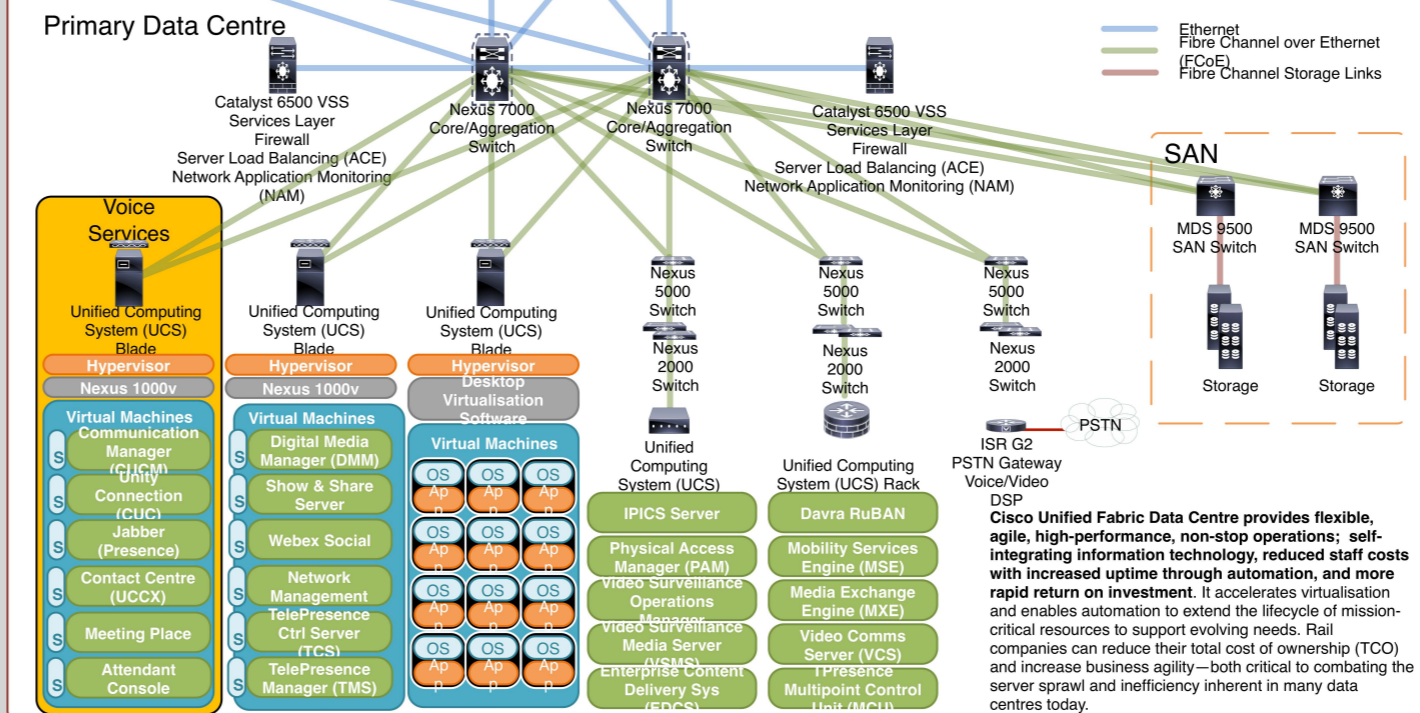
Primary Data Centre

Ethernet
Fibre Channel over Ethernet (FCoE)
Fibre Channel Storage Links

Catalyst 6500 VSS
Services Layer
Firewall
Server Load Balancing (ACE)
Network Application Monitoring (NAM)

Nexus 7000
Core/Aggregation
Switch

Nexus 7000
Core/Aggregation
Switch

Catalyst 6500 VSS
Services Layer
Firewall
Server Load Balancing (ACE)
Network Application Monitoring (NAM)

SAN

MDS 9500
SAN Switch

MDS 9500
SAN Switch

Storage

Storage

Voice
Services

Unified Computing
System (UCS)
Blade
Hypervisor
Nexus 1000v
Virtual Machines
S Communication Manager (CUCM)
S Unity Connection (CUC)
S Jabber (Presence)
S Contact Centre (UCCX)
S Meeting Place
S Attendant Console

Unified Computing
System (UCS)
Blade
Hypervisor
Nexus 1000v
Virtual Machines
S Digital Media Manager (DMM)
S Show & Share Server
S Webex Social
S Network Management
S TelePresence Ctrl Server (TCS)
S TelePresence Manager (TMS)

Unified Computing
System (UCS)
Blade
Hypervisor
Desktop
Virtualisation
Software
Virtual Machines
OS Ap p
OS Ap p
OS Ap p
OS Ap p
OS Ap p
OS Ap p
OS Ap p
OS Ap p
OS Ap p
OS Ap p
OS Ap p
OS Ap p

Nexus
5000
Switch
Nexus
2000
Switch
Unified
Computing
System (UCS)

Nexus
5000
Switch
Nexus
2000
Switch
Unified Computing
System (UCS) Rack

Nexus
5000
Switch
Nexus
2000
Switch

ISR G2
PSTN Gateway
Voice/Video
DSP

PSTN

IPICS Server
Physical Access Manager (PAM)
Video Surveillance Operations Manager
Video Surveillance Media Server (VSMS)
Enterprise Content Delivery Sys (ECDS)

Davra RuBAN
Mobility Services Engine (MSE)
Media Exchange Engine (MXE)
Video Comms Server (VCS)
TPresence Multipoint Control Unit (MCU)

Cisco Unified Fabric Data Centre provides flexible, agile, high-performance, non-stop operations; self-integrating information technology, reduced staff costs with increased uptime through automation, and more rapid return on investment. It accelerates virtualisation and enables automation to extend the lifecycle of mission-critical resources to support evolving needs. Rail companies can reduce their total cost of ownership (TCO) and increase business agility—both critical to combating the server sprawl and inefficiency inherent in many data centres today.